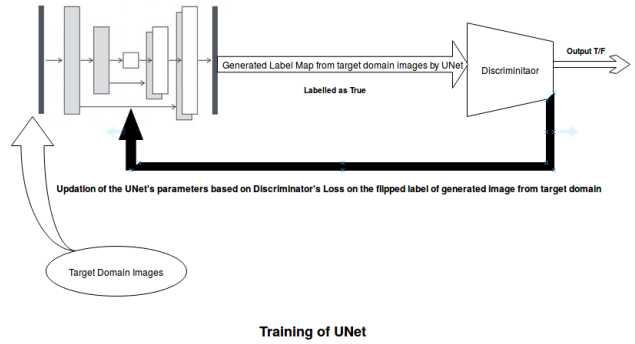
Generated Label Map from target domain images by UNet

Labelled as True

Discriminitaor

Output T/F

Updation of the UNet's parameters based on Discriminator's Loss on the flipped label of generated image from target domain

Target Domain Images

Training of UNet